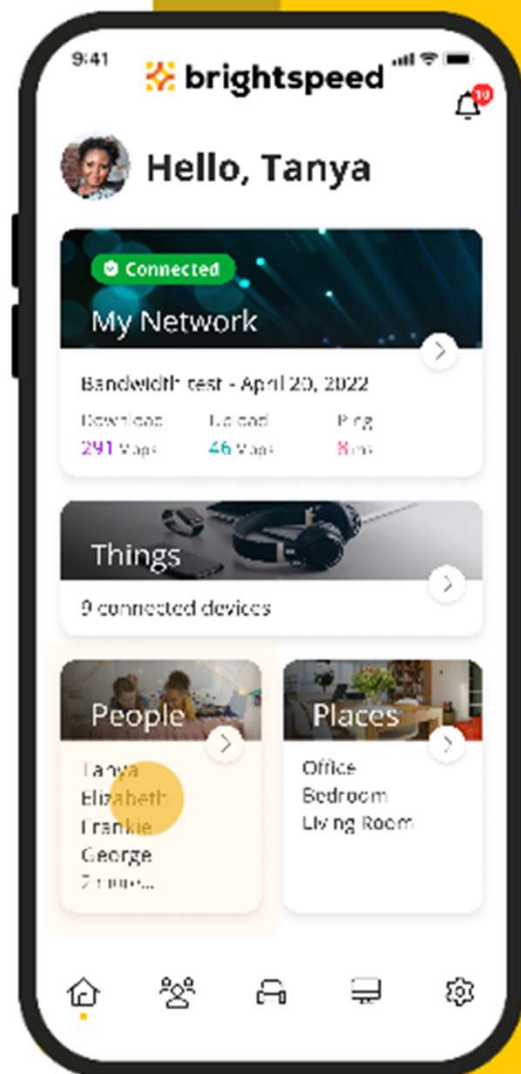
9:41

brightspeed

10

Hello, Tanya

Connected

My Network

Bandwidth test - April 20, 2022

Download
291 Mbps

Upload
46 Mbps

Ping
8 ms

Things

9 connected devices

People

Tanya
Elizabeth
Frankie
George
2 more...

Places

Office
Bedroom
Living Room